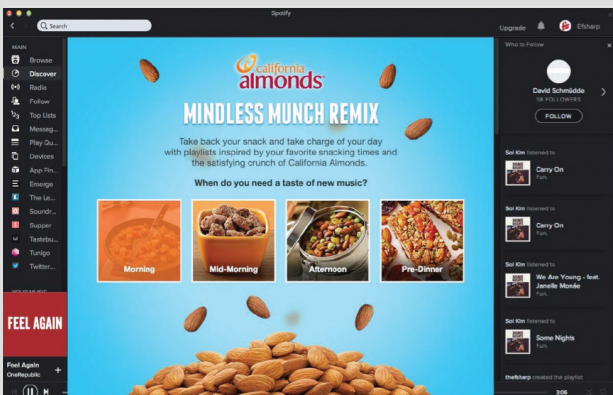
Spotify

Search

Upgrade

Efsharp

MAIN

Browse

Discover

Radio

Follow

Top Lists

Messag...

Play Qu...

Devices

App Fin...

Emerge

The Le...

Soundr...

Supper

Tastebu...

Tunigo

Twitter...

YOUR MUSIC

FEEL AGAIN

Feel Again

OneRepublic

california almonds

MINDLESS MUNCH REMIX

Take back your snack and take charge of your day with playlists inspired by your favorite snacking times and the satisfying crunch of California Almonds.

When do you need a taste of new music?

Morning

Mid-Morning

Afternoon

Pre-Dinner

Who to Follow

David Schmüdde

58 FOLLOWERS

FOLLOW

Sol Kim listened to

Carry On

Fun.

Sol Kim listened to

Carry On

Fun.

Sol Kim listened to

We Are Young - feat. Janelle Monáe

Fun.

Sol Kim listened to

Some Nights

Fun.

thefsharp created the playlist

3:06